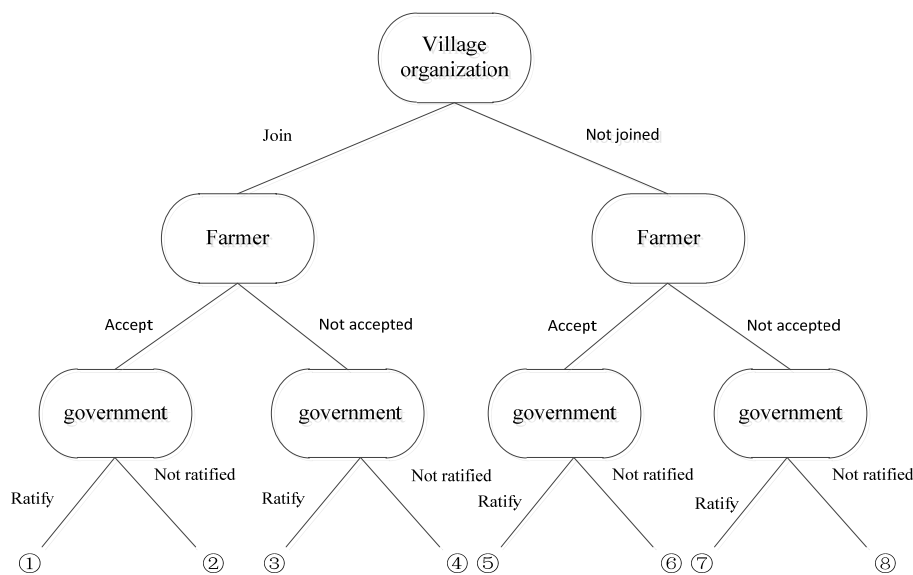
Village organization

Join

Not joined

Farmer

Farmer

Accept

Not accepted

Accept

Not accepted

government

government

government

government

Ratify

Not ratified

Ratify

Not ratified

Ratify

Not ratified

Ratify

Not ratified

①

②

③

④

⑤

⑥

⑦

⑧